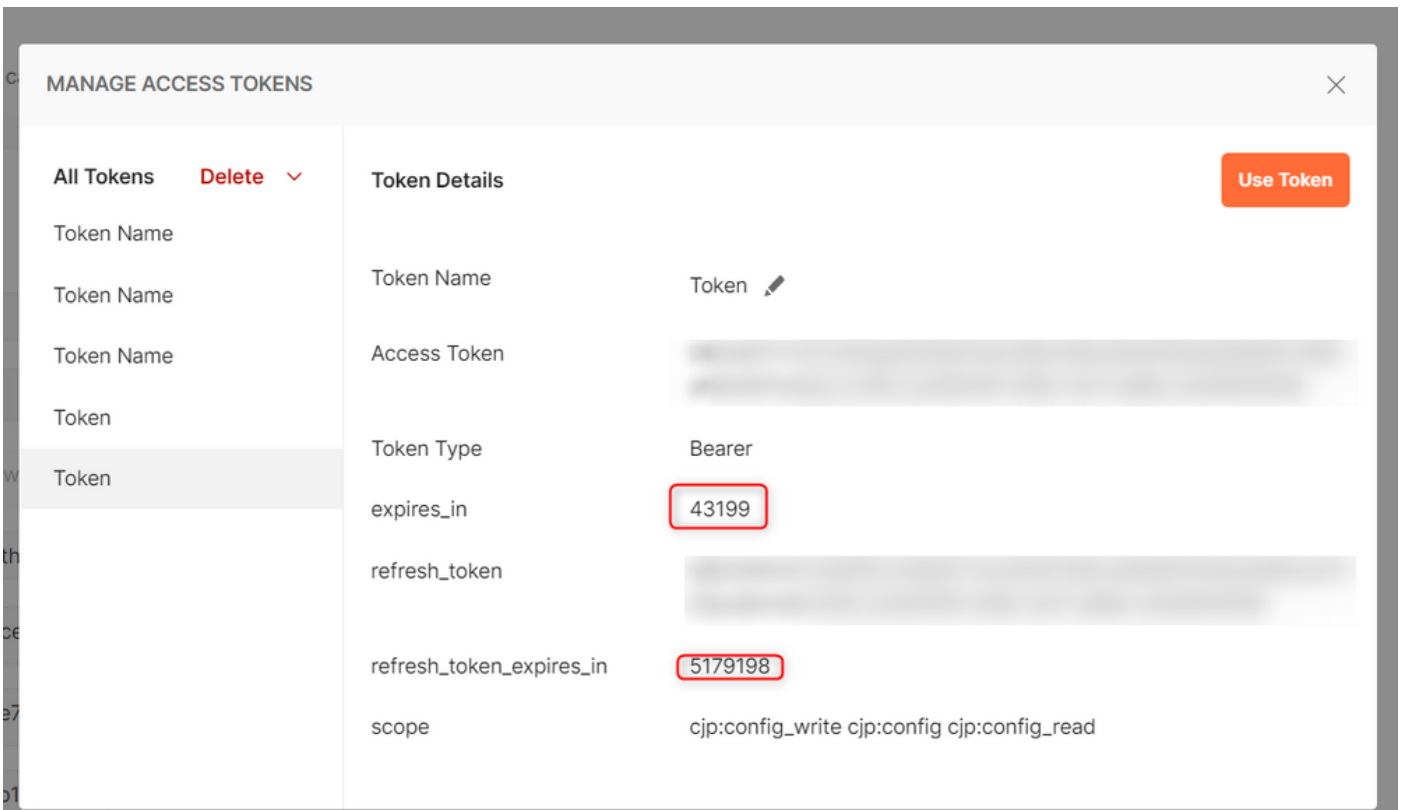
MANAGE ACCESS TOKENS

All Tokens Delete

Token Name

Token Name

Token Name

Token

Token

Token Details

Use Token

Token Name Token

Access Token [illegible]

Token Type Bearer

expires_in 43199

refresh_token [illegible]

refresh_token_expires_in 5179198

scope cjp:config_write cjp:config cjp:config_read